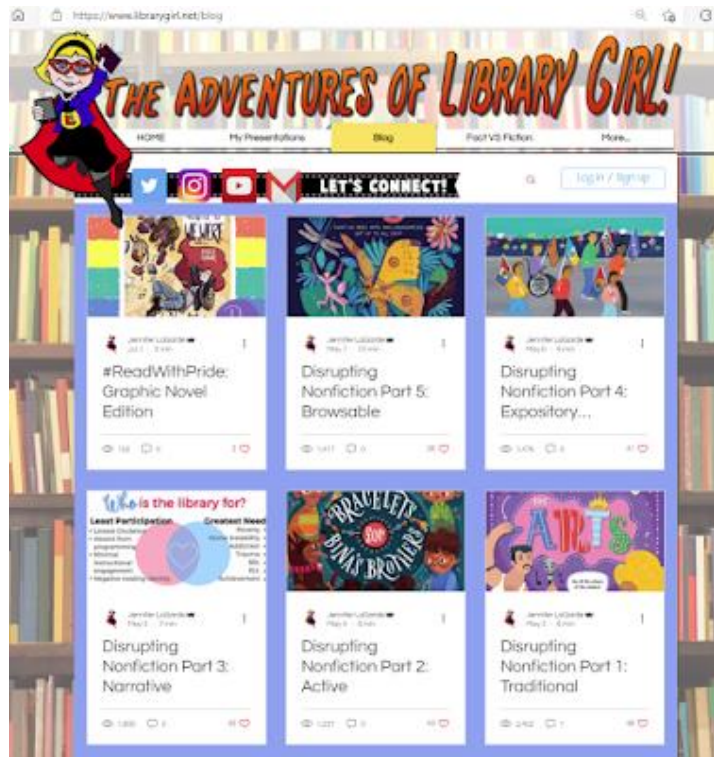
https://www.librarygirl.net/blog

THE ADVENTURES OF LIBRARY GIRL!

HOME
My Presentations
Blog
Fact VS Fiction
More...

LET'S CONNECT!

Log In / Sign Up

Jennifer LaGarde
Jul 1 · 3 min

#ReadWithPride: Graphic Novel Edition

132 · 0 · 3

Jennifer LaGarde
May 7 · 13 min

Disrupting Nonfiction Part 5: Browsable

1,417 · 0 · 18

Jennifer LaGarde
May 6 · 8 min

Disrupting Nonfiction Part 4: Expository...

1,476 · 0 · 17

Who is the library for?
Least Participation
Greatest Need

Jennifer LaGarde
May 5 · 7 min

Disrupting Nonfiction Part 3: Narrative

1,888 · 0 · 19

BRACELETS FOR BINA'S BROTHERS

Jennifer LaGarde
May 4 · 6 min

Disrupting Nonfiction Part 2: Active

1,221 · 0 · 10

THE ARTS

Jennifer LaGarde
May 3 · 6 min

Disrupting Nonfiction Part 1: Traditional

2,452 · 1 · 18